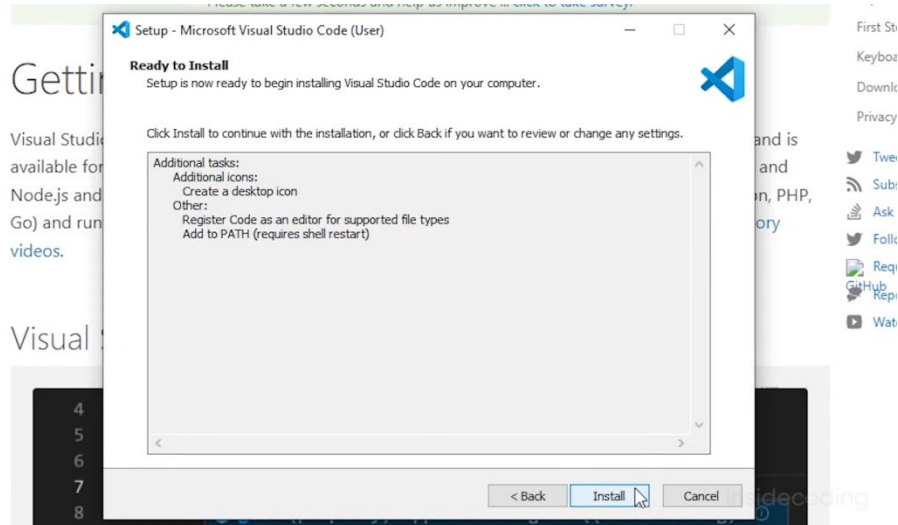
Setup - Microsoft Visual Studio Code (User)

Ready to Install
Setup is now ready to begin installing Visual Studio Code on your computer.

Click Install to continue with the installation, or click Back if you want to review or change any settings.

Additional tasks:
Additional icons:
Create a desktop icon
Other:
Register Code as an editor for supported file types
Add to PATH (requires shell restart)

< Back
Install
Cancel

Getti

Visual Studi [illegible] and is available for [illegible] and Node.js and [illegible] n, PHP, Go) and run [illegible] ory videos.

Visual

4
5
6
7
8

First St
Keyboa
Downlo
Privacy
Twe
Subs
Ask
Follo
Requ
GitHub
Rep
Wat

insidecoding